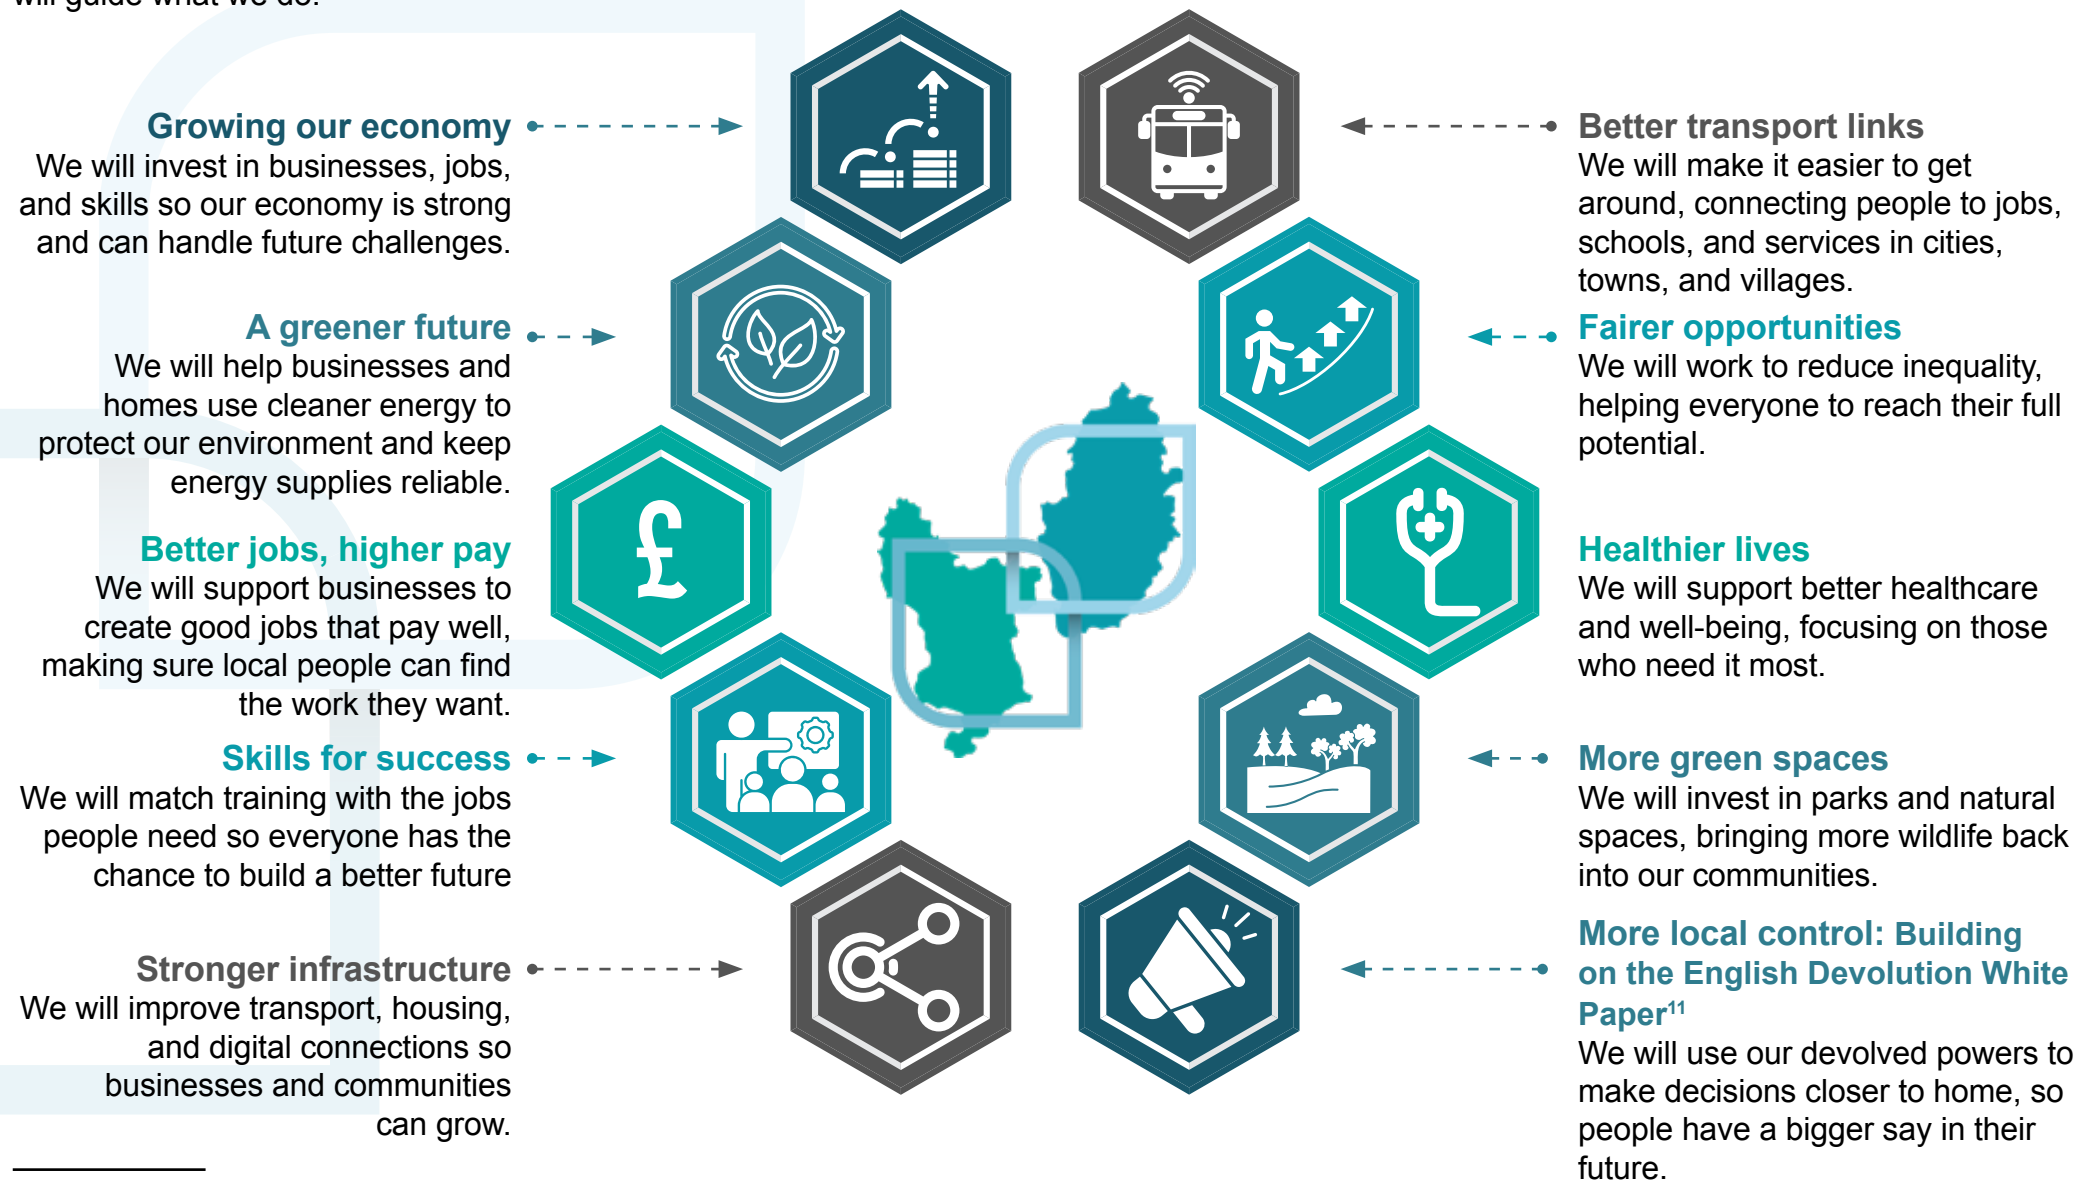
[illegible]

Growing our economy
We will invest in businesses, jobs, and skills so our economy is strong and can handle future challenges.

A greener future
We will help businesses and homes use cleaner energy to protect our environment and keep energy supplies reliable.

Better jobs, higher pay
We will support businesses to create good jobs that pay well, making sure local people can find the work they want.

Skills for success
We will match training with the jobs people need so everyone has the chance to build a better future

Stronger infrastructure
We will improve transport, housing, and digital connections so businesses and communities can grow.

Better transport links
We will make it easier to get around, connecting people to jobs, schools, and services in cities, towns, and villages.

Fairer opportunities
We will work to reduce inequality, helping everyone to reach their full potential.

Healthier lives
We will support better healthcare and well-being, focusing on those who need it most.

More green spaces
We will invest in parks and natural spaces, bringing more wildlife back into our communities.

More local control: Building on the English Devolution White Paper$^{11}$
We will use our devolved powers to make decisions closer to home, so people have a bigger say in their future.